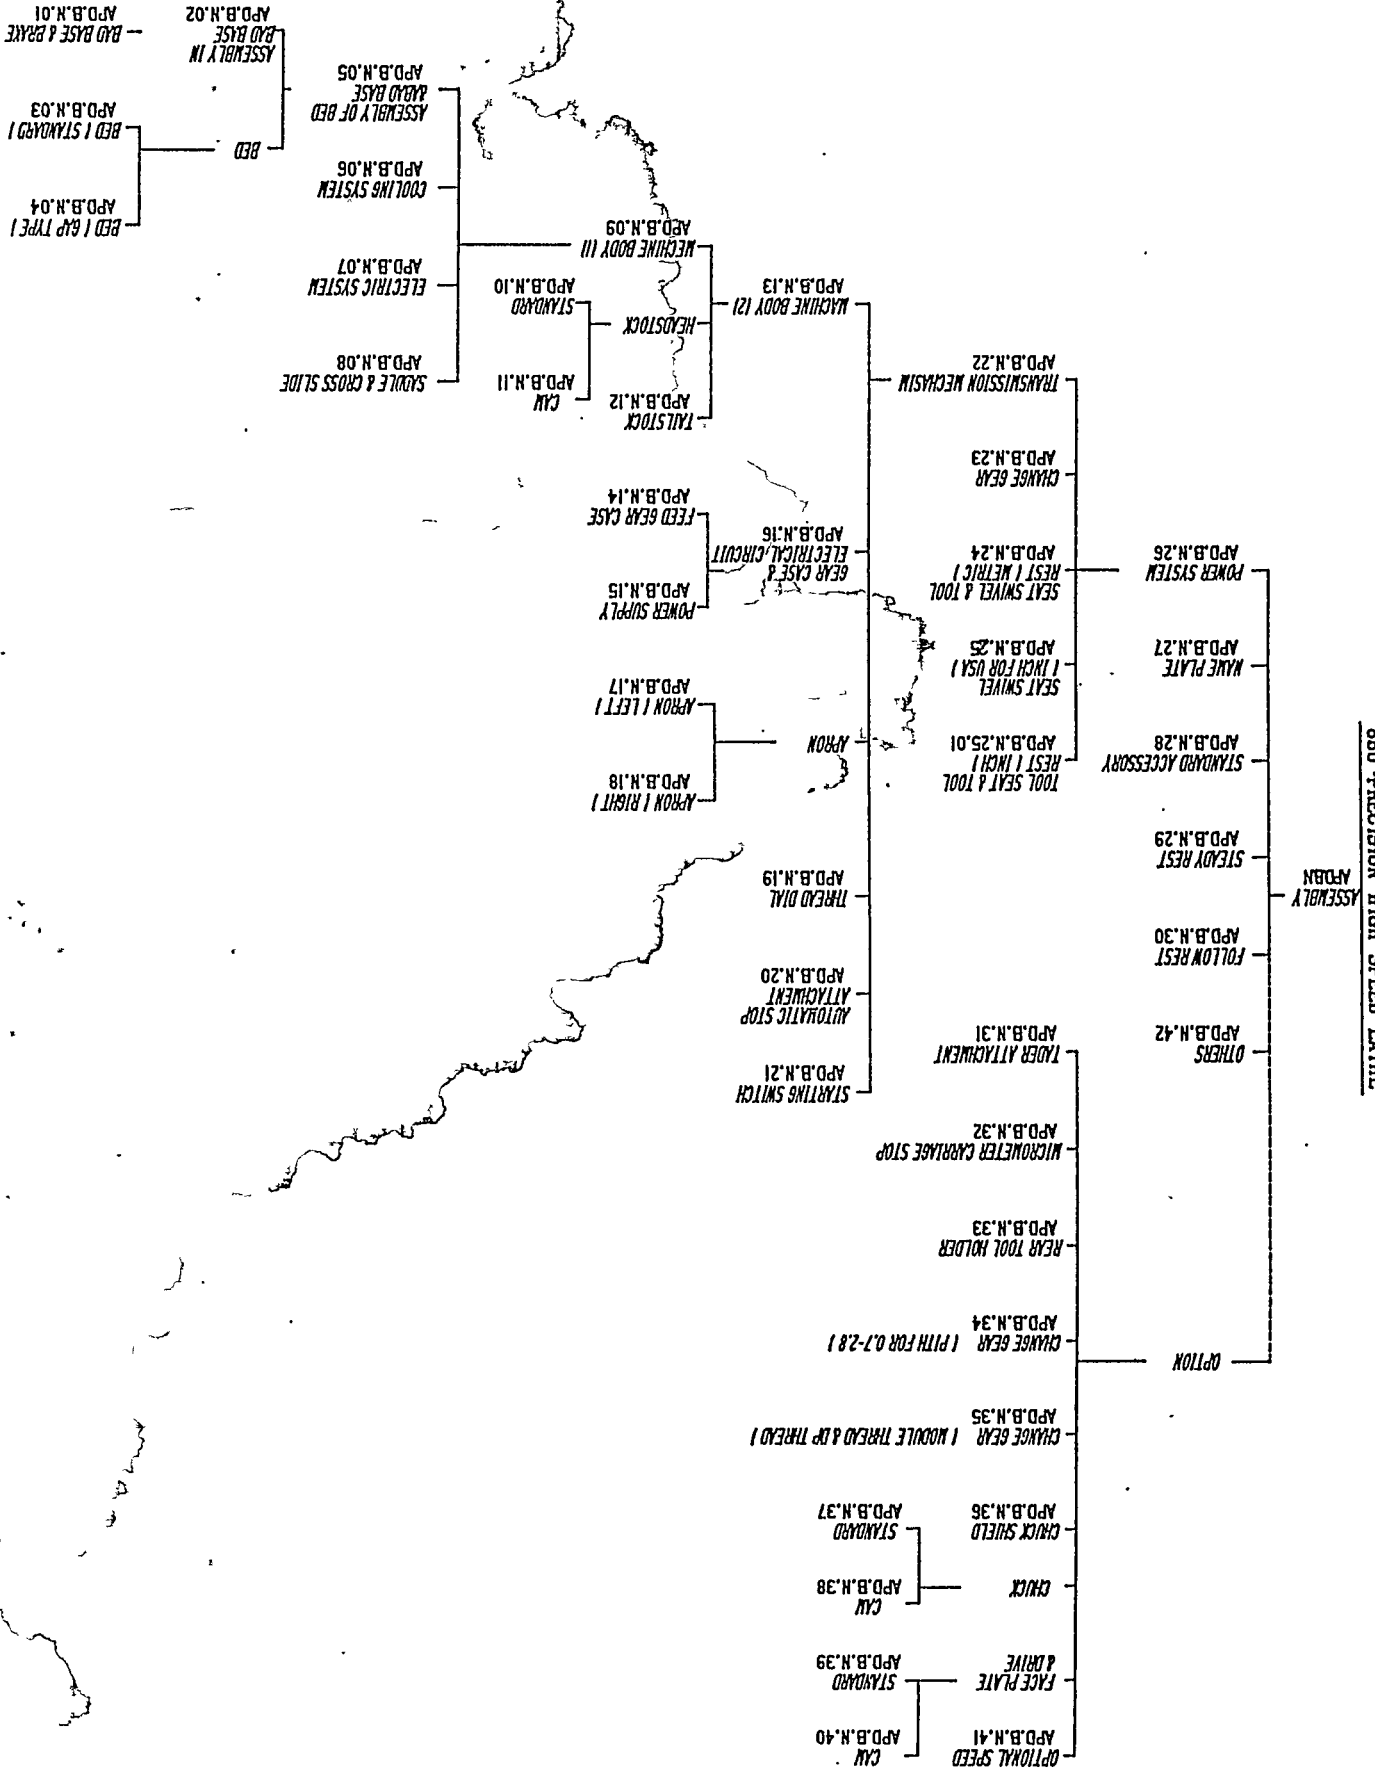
GBU "PRECISION" HIGH SPEED LATHE

ASSEMBLY
APDBN

POWER SYSTEM
APD.B.N.26

NAME PLATE
APD.B.N.27

STANDARD ACCESSORY
APD.B.N.28

STEADY REST
APD.B.N.29

FOLLOW REST
APD.B.N.30

OTHERS
APD.B.N.42

OPTION

TRANSMISSION MECHASIM
APD.B.N.22

CHANGE GEAR
APD.B.N.23

SEAT SWIVEL & TOOL REST ( METRIC )
APD.B.N.24

SEAT SWIVEL ( INCH FOR USA )
APD.B.N.25

TOOL SEAT & TOOL REST ( INCH )
APD.B.N.25.01

TAPER ATTACHMENT
APD.B.N.31

MICROMETER CARRIAGE STOP
APD.B.N.32

REAR TOOL HOLDER
APD.B.N.33

CHANGE GEAR ( PITH FOR 0.7-2.8 )
APD.B.N.34

CHANGE GEAR ( MODULE THREAD & DP THREAD )
APD.B.N.35

CHUCK SHIELD
APD.B.N.36

CHUCK

STANDARD
APD.B.N.37

CAM
APD.B.N.38

FACE PLATE & DRIVE

STANDARD
APD.B.N.39

OPTIONAL SPEED
APD.B.N.41

CAM
APD.B.N.40

MACHINE BODY (2)
APD.B.N.13

GEAR CASE & ELECTRICAL CIRCUIT
APD.B.N.16

FEED GEAR CASE
APD.B.N.14

POWER SUPPLY
APD.B.N.15

APRON

APRON ( LEFT )
APD.B.N.17

APRON ( RIGHT )
APD.B.N.18

THREAD DIAL
APD.B.N.19

AUTOMATIC STOP ATTACHMENT
APD.B.N.20

STARTING SWITCH
APD.B.N.21

MACHINE BODY (1)
APD.B.N.09

HEADSTOCK

STANDARD
APD.B.N.10

CAM
APD.B.N.11

TAILSTOCK
APD.B.N.12

ASSEMBLY OF BED &BAD BASE
APD.B.N.05

COOLING SYSTEM
APD.B.N.06

ELECTRIC SYSTEM
APD.B.N.07

SADDLE & CROSS SLIDE
APD.B.N.08

ASSEMBLY IN BAD BASE
APD.B.N.02

BAD BASE & BRAKE
APD.B.N.01

BED

BED ( STANDARD )
APD.B.N.03

BED ( GAP TYPE )
APD.B.N.04